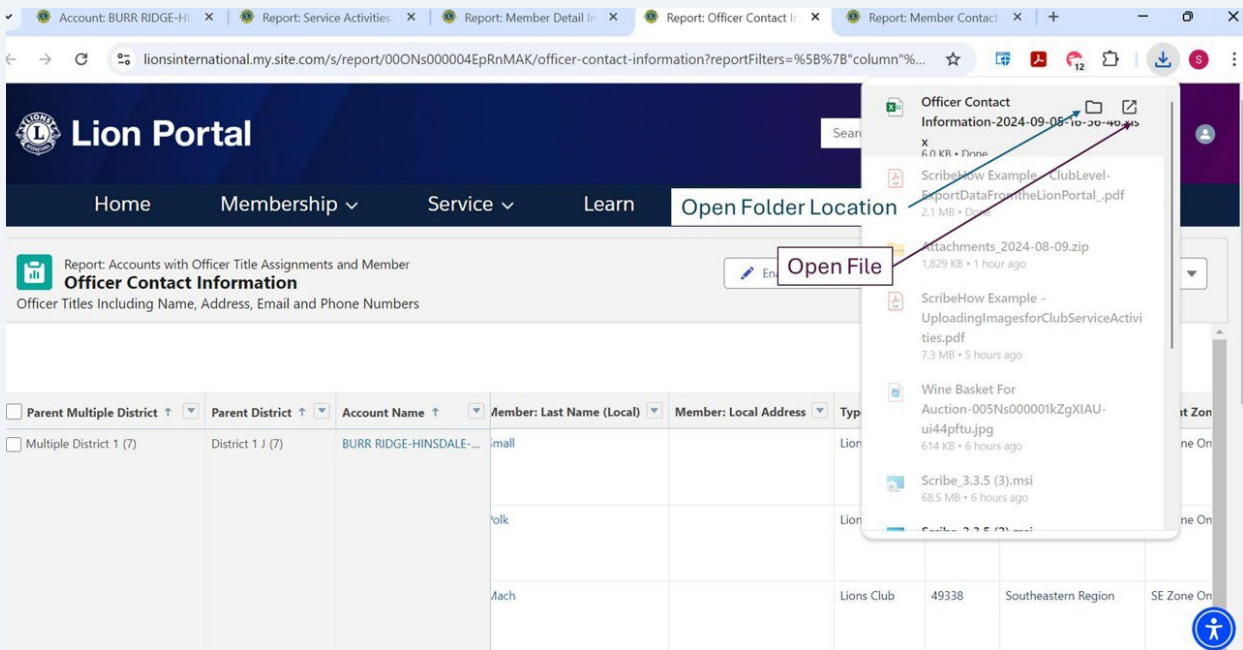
Account: BURR RIDGE-HI ×
Report: Service Activities ×
Report: Member Detail In ×
Report: Officer Contact I ×
Report: Member Contact ×
+

lionsinternational.my.site.com/s/report/00ONs000004EpRnMAK/officer-contact-information?reportFilters=%5B%7B"column"%...

12

Lion Portal

Searc

Home
Membership
Service
Learn

Report: Accounts with Officer Title Assignments and Member
Officer Contact Information
Officer Titles Including Name, Address, Email and Phone Numbers

En

| Parent Multiple District | Parent District | Account Name | Member: Last Name (Local) | Member: Local Address | Typ | | | nt Zon |
|---|---|---|---|---|---|---|---|---|
| Multiple District 1 (7) | District 1 J (7) | BURR RIDGE-HINSDALE-... | mall | | Lion | | | ne On |
| | | | olk | | Lion | | | ne On |
| | | | Mach | | Lions Club | 49338 | Southeastern Region | SE Zone On |

Officer Contact Information-2024-09-05-16-36-46.xls x
6.0 KB • Done

ScribeHow Example - ClubLevel-ExportDataFromtheLionPortal_.pdf
2.1 MB • Done

Attachments_2024-08-09.zip
1,829 KB • 1 hour ago

ScribeHow Example - UploadingImagesforClubServiceActivities.pdf
7.3 MB • 5 hours ago

Wine Basket For Auction-005Ns000001kZgXIAU-ui44pftu.jpg
614 KB • 6 hours ago

Scribe_3.3.5 (3).msi
68.5 MB • 6 hours ago

Open Folder Location

Open File